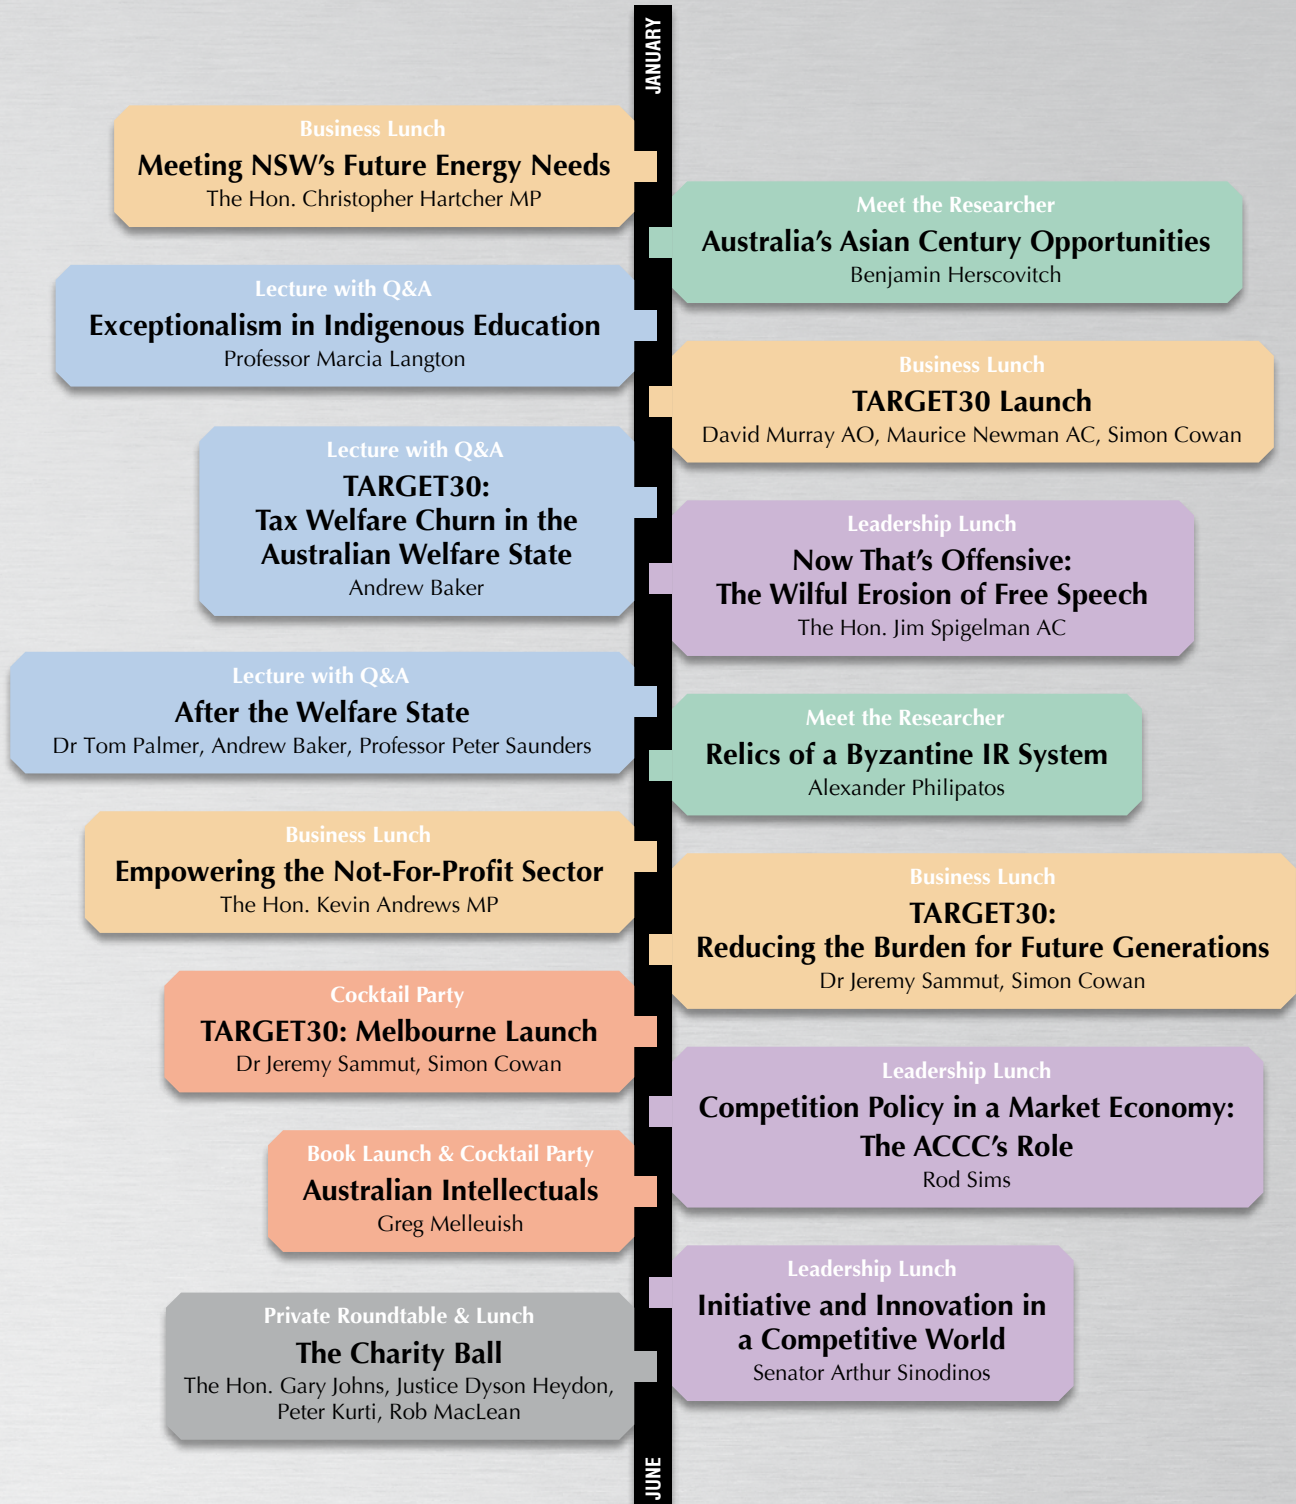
JANUARY

Business Lunch
Meeting NSW's Future Energy Needs
The Hon. Christopher Hartcher MP

Meet the Researcher
Australia's Asian Century Opportunities
Benjamin Herscovitch

Lecture with Q&A
Exceptionalism in Indigenous Education
Professor Marcia Langton

Business Lunch
TARGET30 Launch
David Murray AO, Maurice Newman AC, Simon Cowan

Lecture with Q&A
TARGET30:
Tax Welfare Churn in the Australian Welfare State
Andrew Baker

Leadership Lunch
Now That's Offensive:
The Wilful Erosion of Free Speech
The Hon. Jim Spigelman AC

Lecture with Q&A
After the Welfare State
Dr Tom Palmer, Andrew Baker, Professor Peter Saunders

Meet the Researcher
Relics of a Byzantine IR System
Alexander Philipatos

Business Lunch
Empowering the Not-For-Profit Sector
The Hon. Kevin Andrews MP

Business Lunch
TARGET30:
Reducing the Burden for Future Generations
Dr Jeremy Sammut, Simon Cowan

Cocktail Party
TARGET30: Melbourne Launch
Dr Jeremy Sammut, Simon Cowan

Leadership Lunch
Competition Policy in a Market Economy:
The ACCC's Role
Rod Sims

Book Launch & Cocktail Party
Australian Intellectuals
Greg Melleuish

Leadership Lunch
Initiative and Innovation in a Competitive World
Senator Arthur Sinodinos

Private Roundtable & Lunch
The Charity Ball
The Hon. Gary Johns, Justice Dyson Heydon, Peter Kurti, Rob MacLean

JUNE